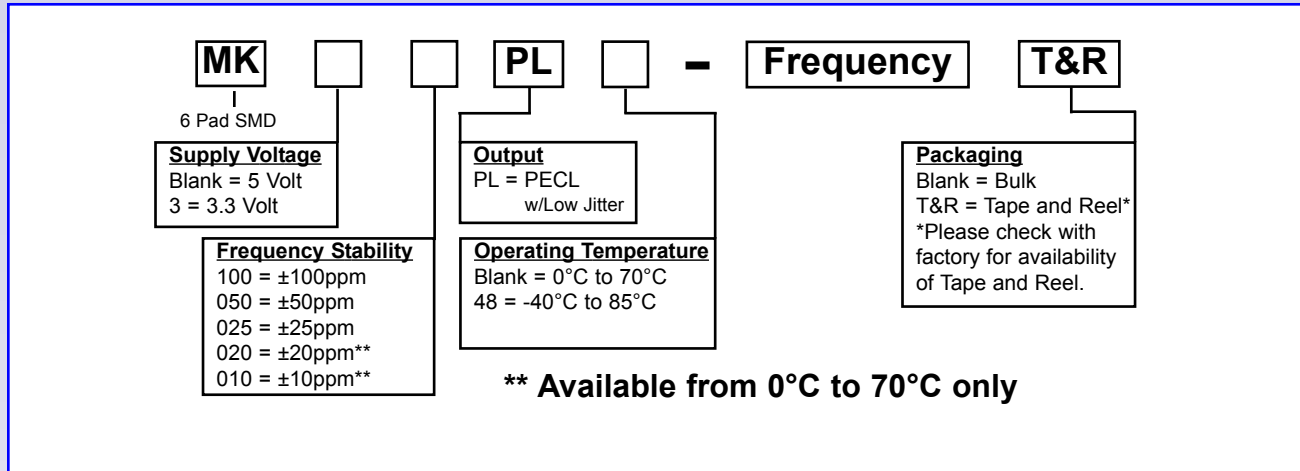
MK PL - Frequency T&R

6 Pad SMD

Supply Voltage
Blank = 5 Volt
3 = 3.3 Volt

Output
PL = PECL
w/Low Jitter

Packaging
Blank = Bulk
T&R = Tape and Reel*
*Please check with factory for availability of Tape and Reel.

Frequency Stability
100 = ±100ppm
050 = ±50ppm
025 = ±25ppm
020 = ±20ppm**
010 = ±10ppm**

Operating Temperature
Blank = 0°C to 70°C
48 = -40°C to 85°C

** Available from 0°C to 70°C only